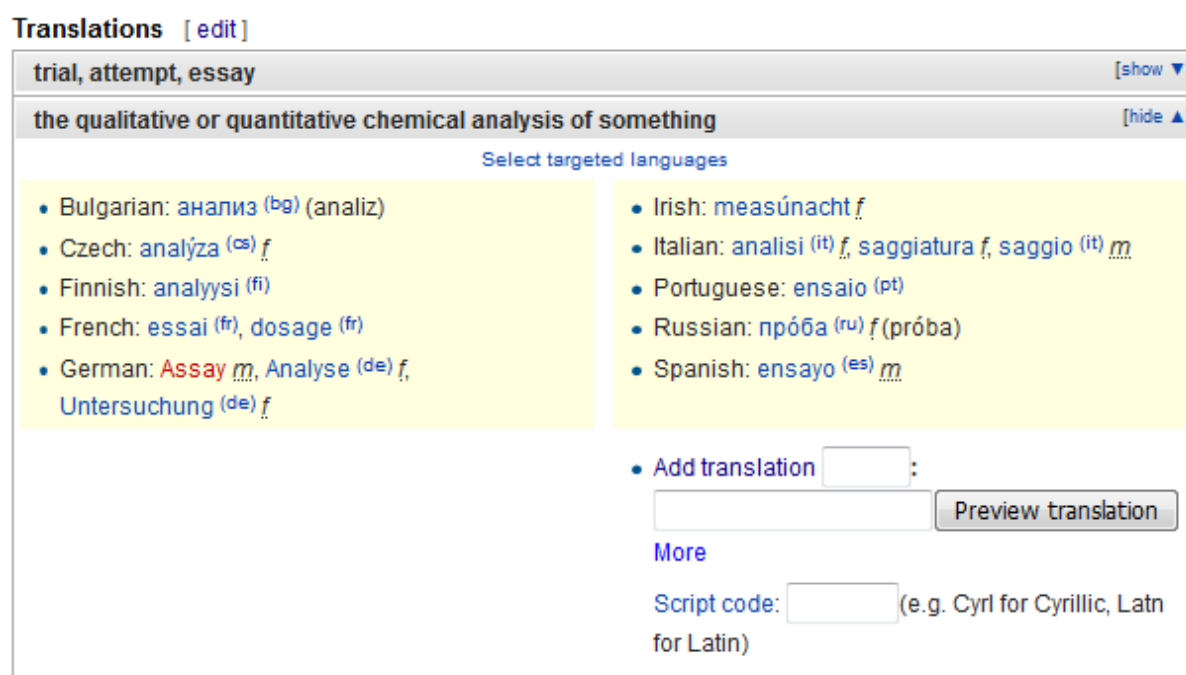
Translations [ edit ]

trial, attempt, essay [show ▼

the qualitative or quantitative chemical analysis of something [hide ▲

Select targeted languages

- Bulgarian: анализ (bg) (analiz)
- Czech: analýza (cs) f
- Finnish: analyysi (fi)
- French: essai (fr), dosage (fr)
- German: Assay m, Analyse (de) f, Untersuchung (de) f

- Irish: measúnacht f
- Italian: analisi (it) f, saggiatura f, saggio (it) m
- Portuguese: ensaio (pt)
- Russian: про́ба (ru) f (próba)
- Spanish: ensayo (es) m

- Add translation :
Preview translation
More
Script code: (e.g. Cyrl for Cyrillic, Latn for Latin)